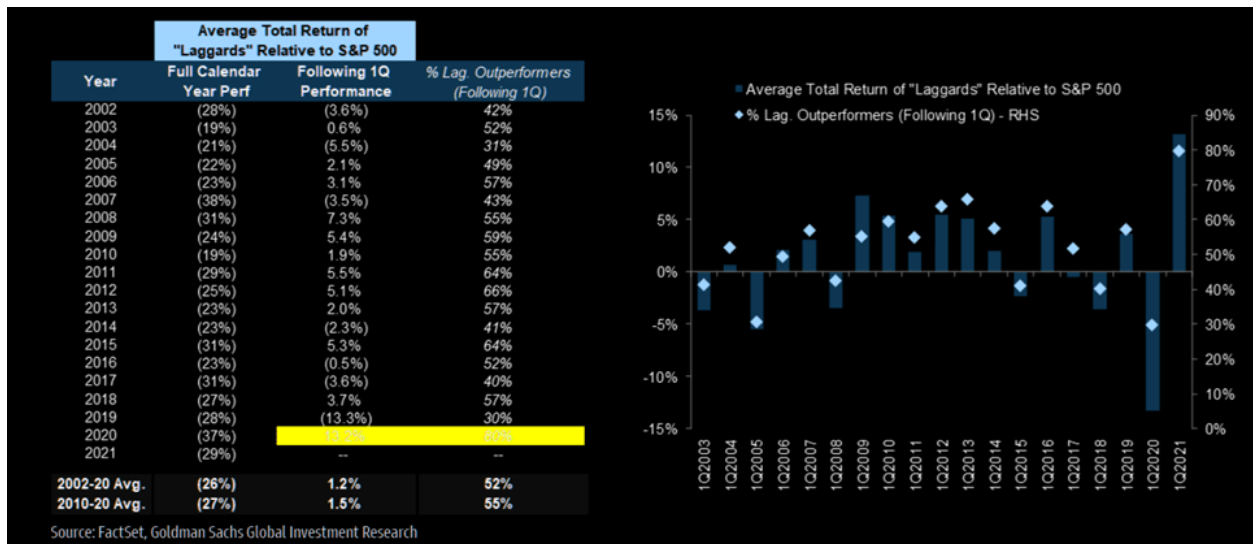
Average Total Return of "Laggards" Relative to S&P 500

| Year | Full Calendar Year Perf | Following 1Q Performance | % Lag. Outperformers (Following 1Q) |
|---|---|---|---|
| 2002 | (28%) | (3.6%) | 42% |
| 2003 | (19%) | 0.6% | 52% |
| 2004 | (21%) | (5.5%) | 31% |
| 2005 | (22%) | 2.1% | 49% |
| 2006 | (23%) | 3.1% | 57% |
| 2007 | (38%) | (3.5%) | 43% |
| 2008 | (31%) | 7.3% | 55% |
| 2009 | (24%) | 5.4% | 59% |
| 2010 | (19%) | 1.9% | 55% |
| 2011 | (29%) | 5.5% | 64% |
| 2012 | (25%) | 5.1% | 66% |
| 2013 | (23%) | 2.0% | 57% |
| 2014 | (23%) | (2.3%) | 41% |
| 2015 | (31%) | 5.3% | 64% |
| 2016 | (23%) | (0.5%) | 52% |
| 2017 | (31%) | (3.6%) | 40% |
| 2018 | (27%) | 3.7% | 57% |
| 2019 | (28%) | (13.3%) | 30% |
| 2020 | (37%) | 13.2% | 80% |
| 2021 | (29%) | -- | -- |
| 2002-20 Avg. | (26%) | 1.2% | 52% |
| 2010-20 Avg. | (27%) | 1.5% | 55% |

Source: FactSet, Goldman Sachs Global Investment Research

Average Total Return of "Laggards" Relative to S&P 500
% Lag. Outperformers (Following 1Q) - RHS

15%
10%
5%
0%
-5%
-10%
-15%

90%
80%
70%
60%
50%
40%
30%
20%
10%
0%

1Q2003 1Q2004 1Q2005 1Q2006 1Q2007 1Q2008 1Q2009 1Q2010 1Q2011 1Q2012 1Q2013 1Q2014 1Q2015 1Q2016 1Q2017 1Q2018 1Q2019 1Q2020 1Q2021